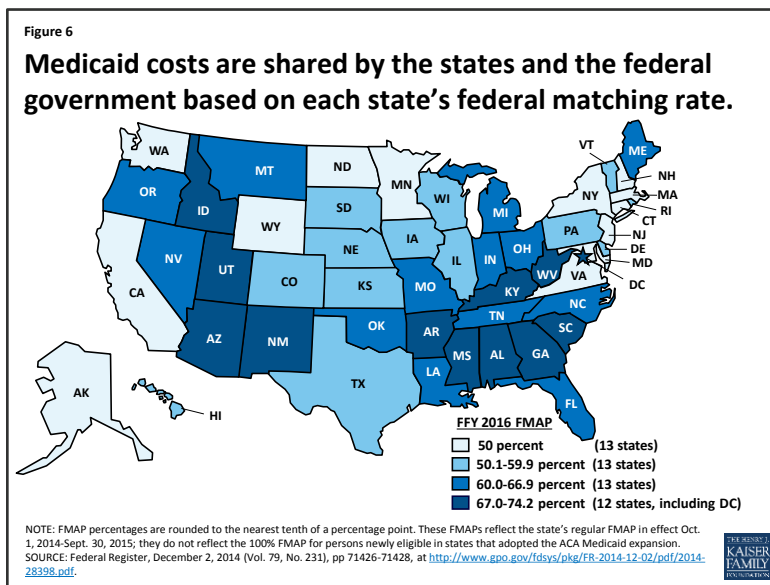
Figure 6

Medicaid costs are shared by the states and the federal government based on each state's federal matching rate.

WA
OR
CA
ID
NV
MT
WY
UT
AZ
CO
NM
ND
SD
NE
KS
OK
TX
MN
IA
MO
AR
LA
WI
IL
MI
IN
OH
KY
TN
MS
AL
GA
SC
NC
WV
VA
PA
NY
VT
ME
NH
MA
RI
CT
NJ
DE
MD
DC
FL
AK
HI

FFY 2016 FMAP
50 percent (13 states)
50.1-59.9 percent (13 states)
60.0-66.9 percent (13 states)
67.0-74.2 percent (12 states, including DC)

NOTE: FMAP percentages are rounded to the nearest tenth of a percentage point. These FMAPs reflect the state's regular FMAP in effect Oct. 1, 2014-Sept. 30, 2015; they do not reflect the 100% FMAP for persons newly eligible in states that adopted the ACA Medicaid expansion.
SOURCE: Federal Register, December 2, 2014 (Vol. 79, No. 231), pp 71426-71428, at http://www.gpo.gov/fdsys/pkg/FR-2014-12-02/pdf/2014-28398.pdf.

THE HENRY J. KAISER FAMILY FOUNDATION